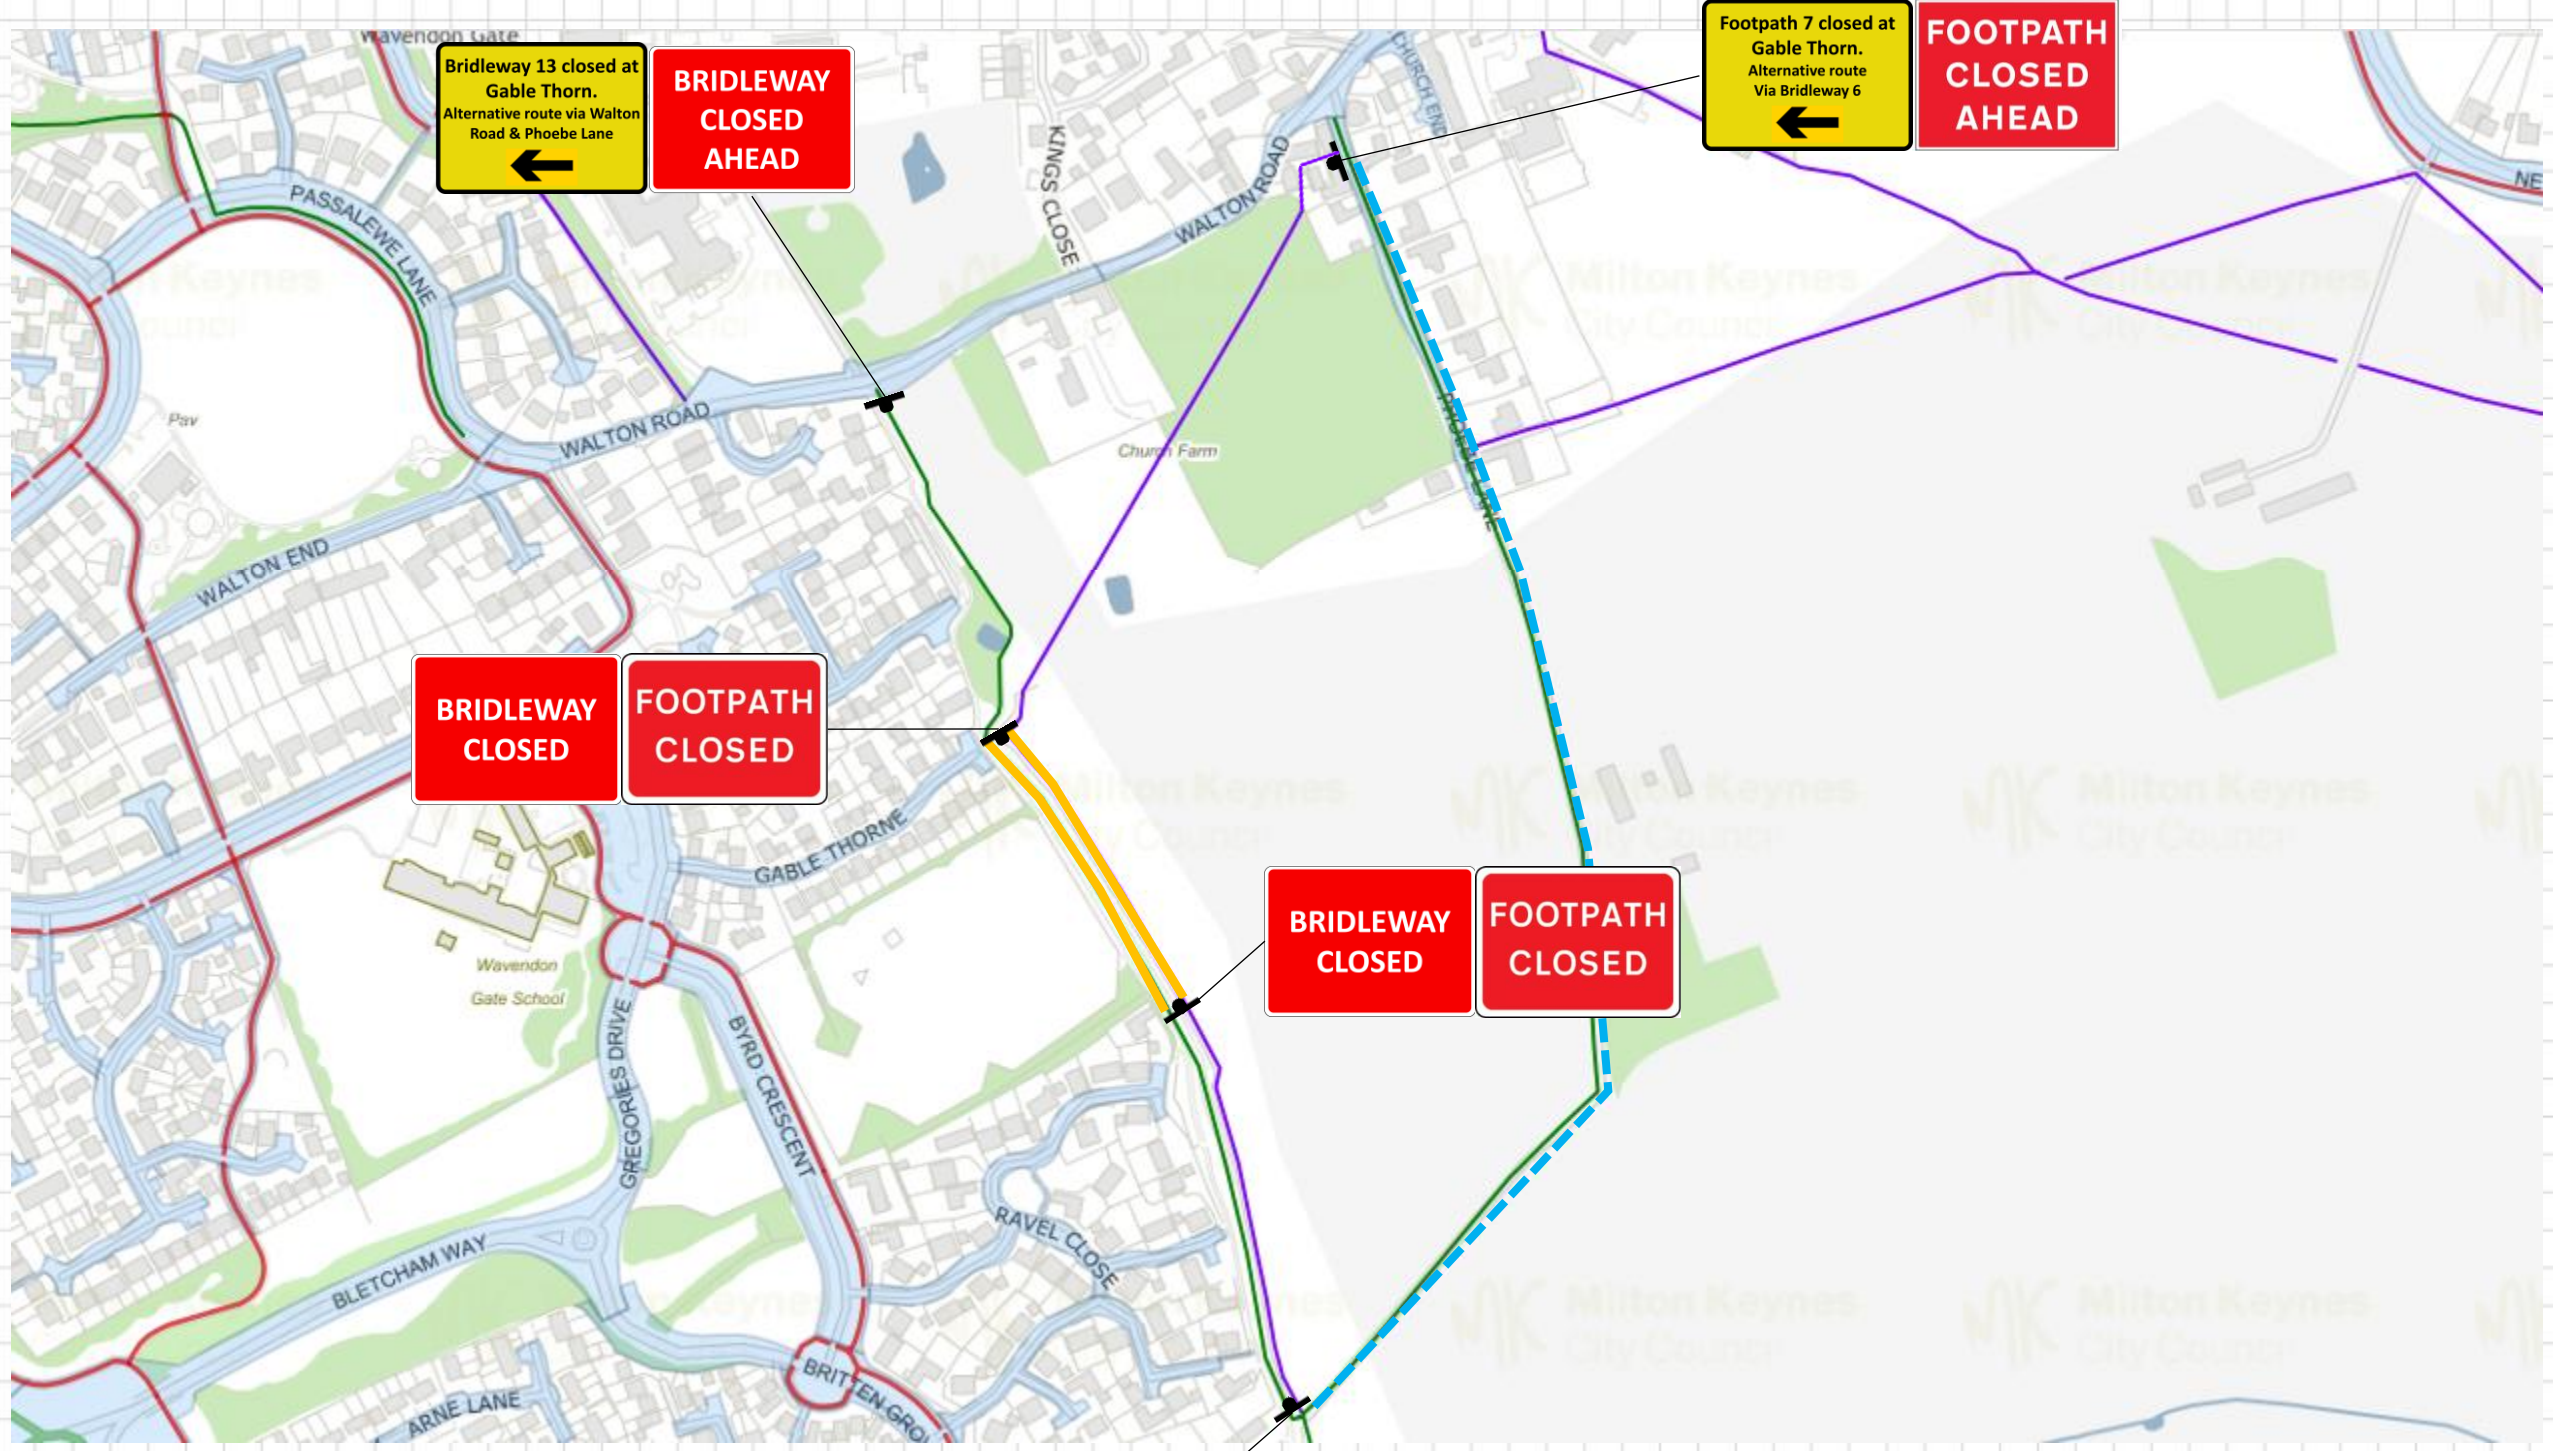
Wavendon Gate

Bridleway 13 closed at Gable Thorn.
Alternative route via Walton Road & Phoebe Lane

BRIDLEWAY CLOSED AHEAD

Footpath 7 closed at Gable Thorn.
Alternative route Via Bridleway 6

FOOTPATH CLOSED AHEAD

CHURCH END

KINGS CLOSE

WALTON ROAD

PASSALEWE LANE

Pav

WALTON ROAD

Church Farm

PHOEBE LANE

NE

WALTON END

BRIDLEWAY CLOSED

FOOTPATH CLOSED

GABLE THORNE

BRIDLEWAY CLOSED

FOOTPATH CLOSED

Wavendon Gate School

GREGORIES DRIVE

BYRD CRESCENT

RAVEL CLOSE

BLETCHAM WAY

BRITTEN GRO

ARNE LANE

Milton Keynes City Council